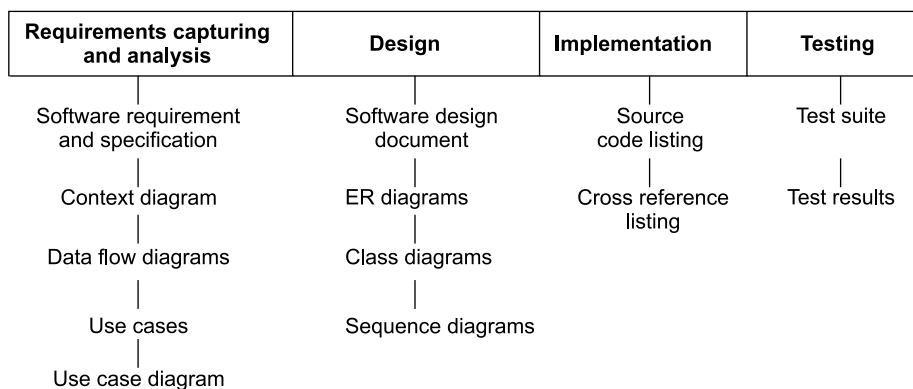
Requirements capturing and analysis

Software requirement and specification

Context diagram

Data flow diagrams

Use cases

Use case diagram

Design

Software design document

ER diagrams

Class diagrams

Sequence diagrams

Implementation

Source code listing

Cross reference listing

Testing

Test suite

Test results